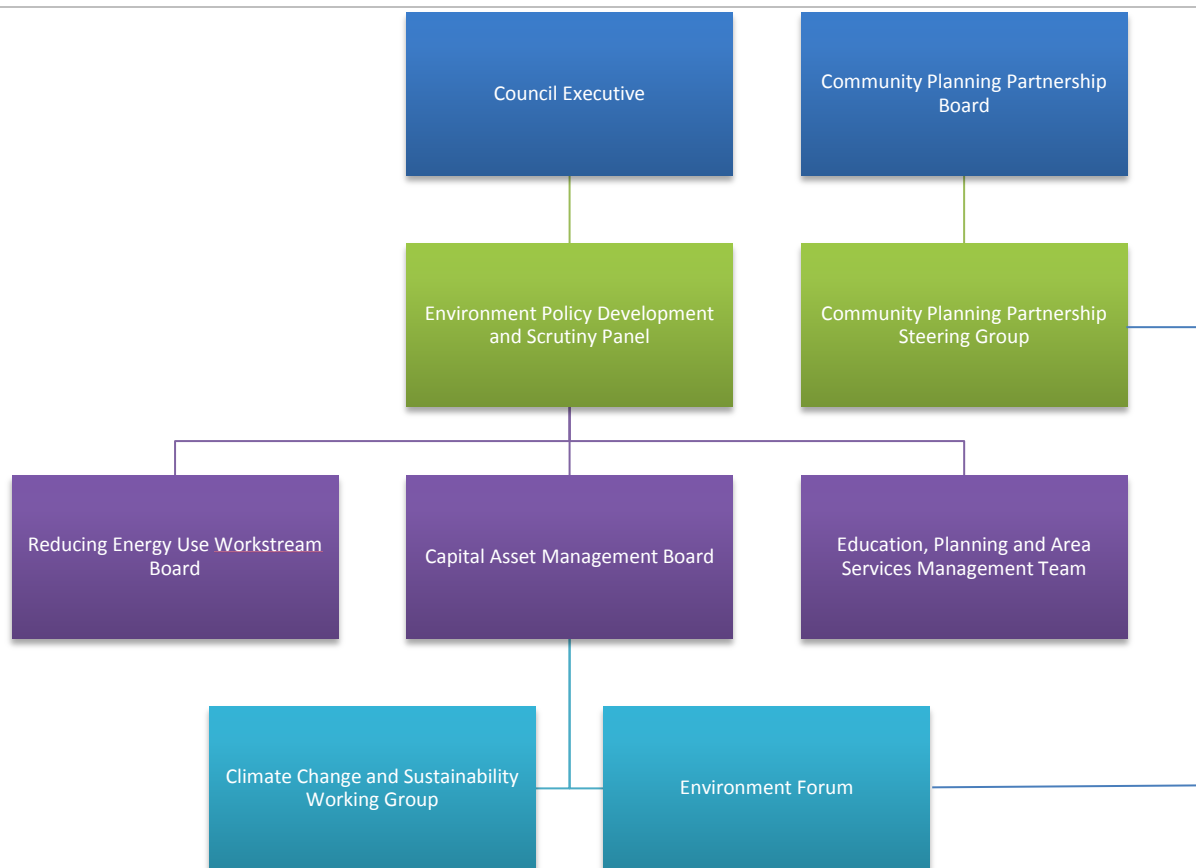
Council Executive

Community Planning Partnership Board

Environment Policy Development and Scrutiny Panel

Community Planning Partnership Steering Group

Reducing Energy Use Workstream Board

Capital Asset Management Board

Education, Planning and Area Services Management Team

Climate Change and Sustainability Working Group

Environment Forum